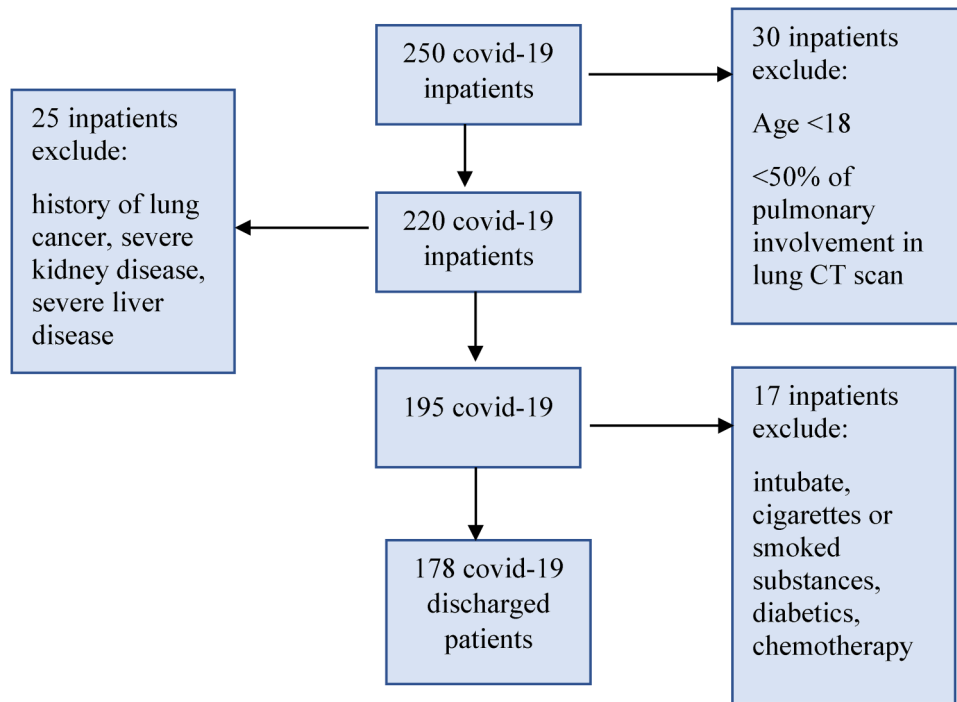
250 covid-19 inpatients

30 inpatients exclude:

Age <18

<50% of pulmonary involvement in lung CT scan

25 inpatients exclude:

history of lung cancer, severe kidney disease, severe liver disease

220 covid-19 inpatients

195 covid-19

17 inpatients exclude:

intubate, cigarettes or smoked substances, diabetics, chemotherapy

178 covid-19 discharged patients